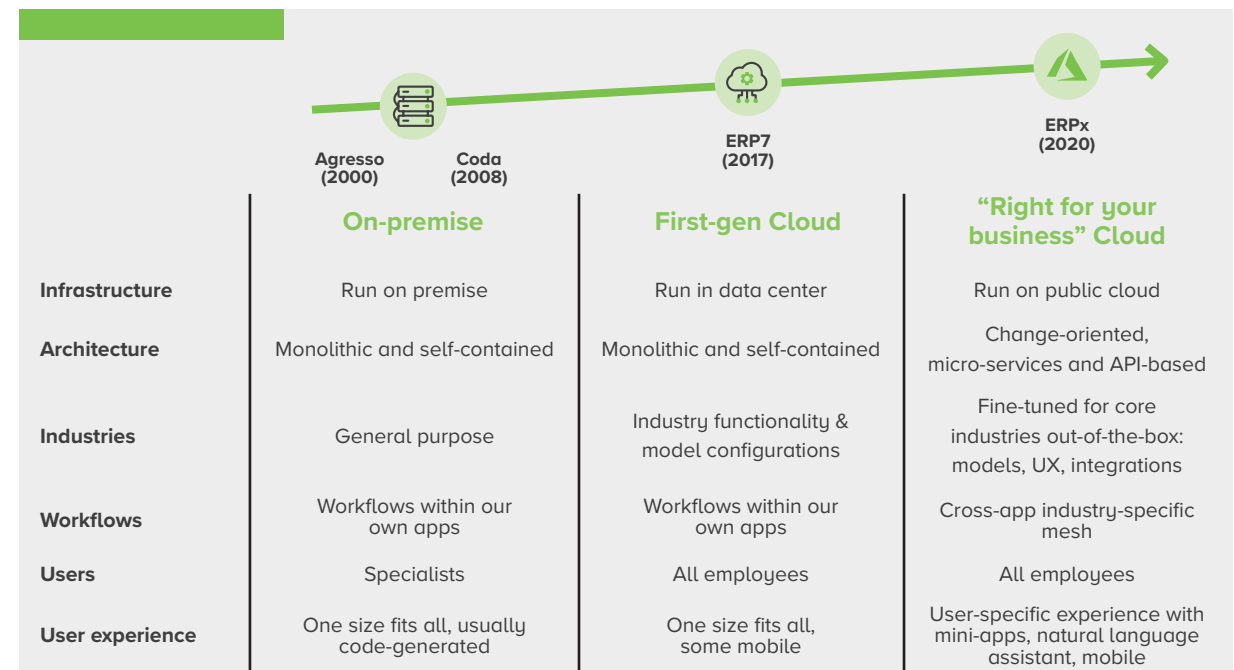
Agresso (2000)

Coda (2008)

ERP7 (2017)

ERPx (2020)

| | On-premise | First-gen Cloud | “Right for your business” Cloud |
|---|---|---|---|
| Infrastructure | Run on premise | Run in data center | Run on public cloud |
| Architecture | Monolithic and self-contained | Monolithic and self-contained | Change-oriented, micro-services and API-based |
| Industries | General purpose | Industry functionality & model configurations | Fine-tuned for core industries out-of-the-box: models, UX, integrations |
| Workflows | Workflows within our own apps | Workflows within our own apps | Cross-app industry-specific mesh |
| Users | Specialists | All employees | All employees |
| User experience | One size fits all, usually code-generated | One size fits all, some mobile | User-specific experience with mini-apps, natural language assistant, mobile |